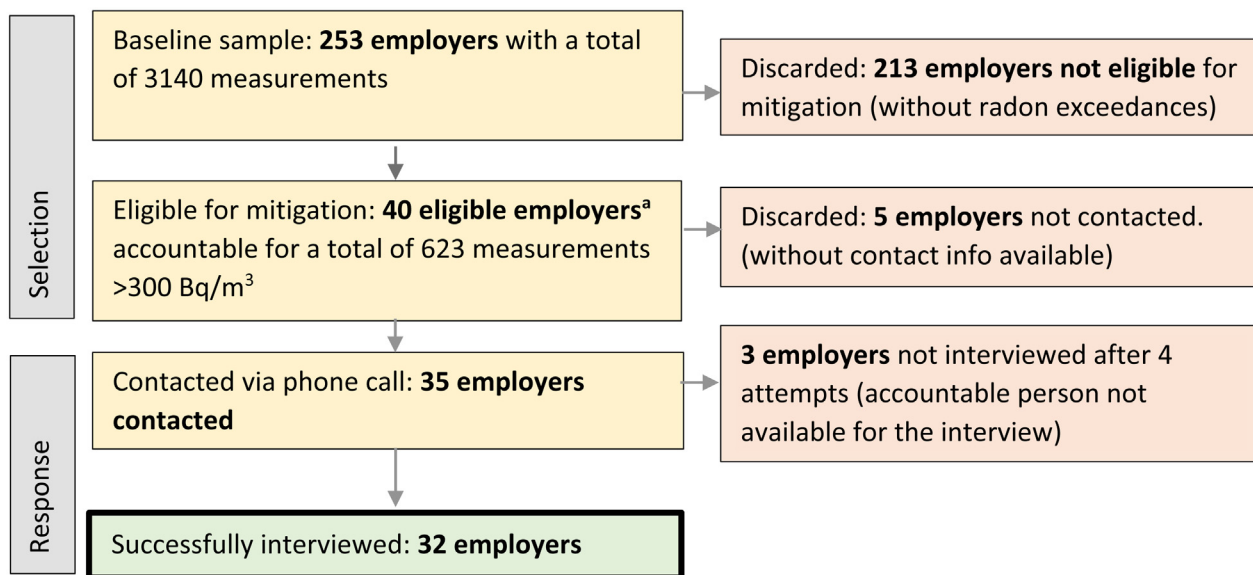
Selection

Baseline sample: 253 employers with a total of 3140 measurements

Discarded: 213 employers not eligible for mitigation (without radon exceedances)

Eligible for mitigation: 40 eligible employers$^{a}$ accountable for a total of 623 measurements >300 Bq/m$^{3}$

Discarded: 5 employers not contacted. (without contact info available)

Response

Contacted via phone call: 35 employers contacted

3 employers not interviewed after 4 attempts (accountable person not available for the interview)

Successfully interviewed: 32 employers